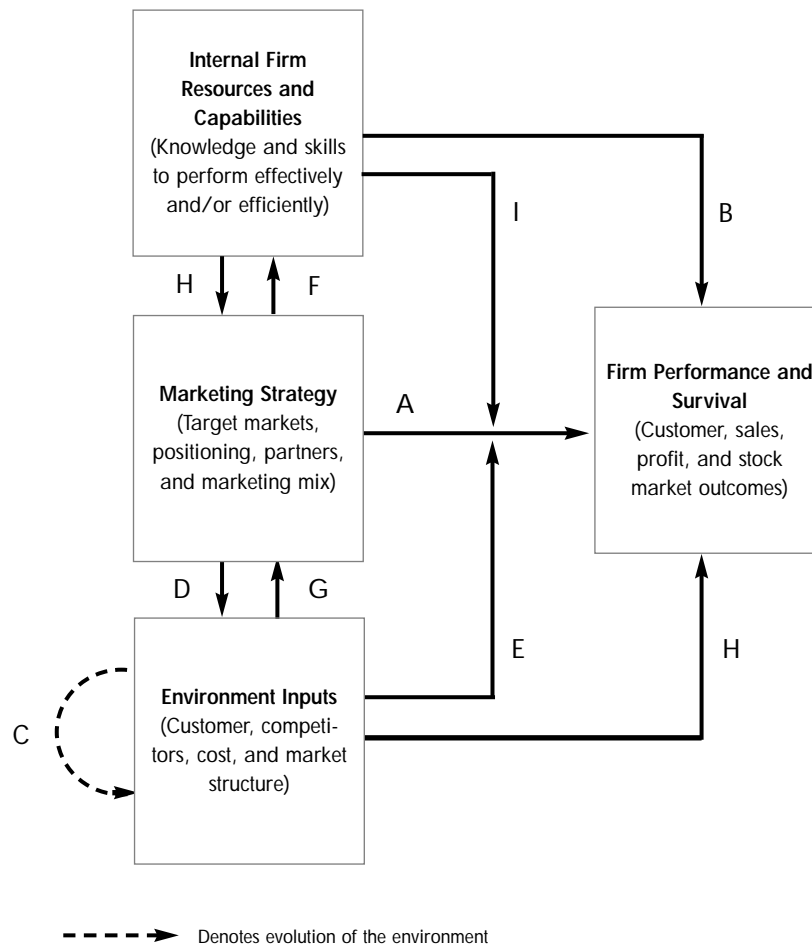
Internal Firm Resources and Capabilities
(Knowledge and skills to perform effectively and/or efficiently)

I

B

H

F

Marketing Strategy
(Target markets, positioning, partners, and marketing mix)

A

Firm Performance and Survival
(Customer, sales, profit, and stock market outcomes)

D

G

E

H

C

Environment Inputs
(Customer, competitors, cost, and market structure)

Denotes evolution of the environment